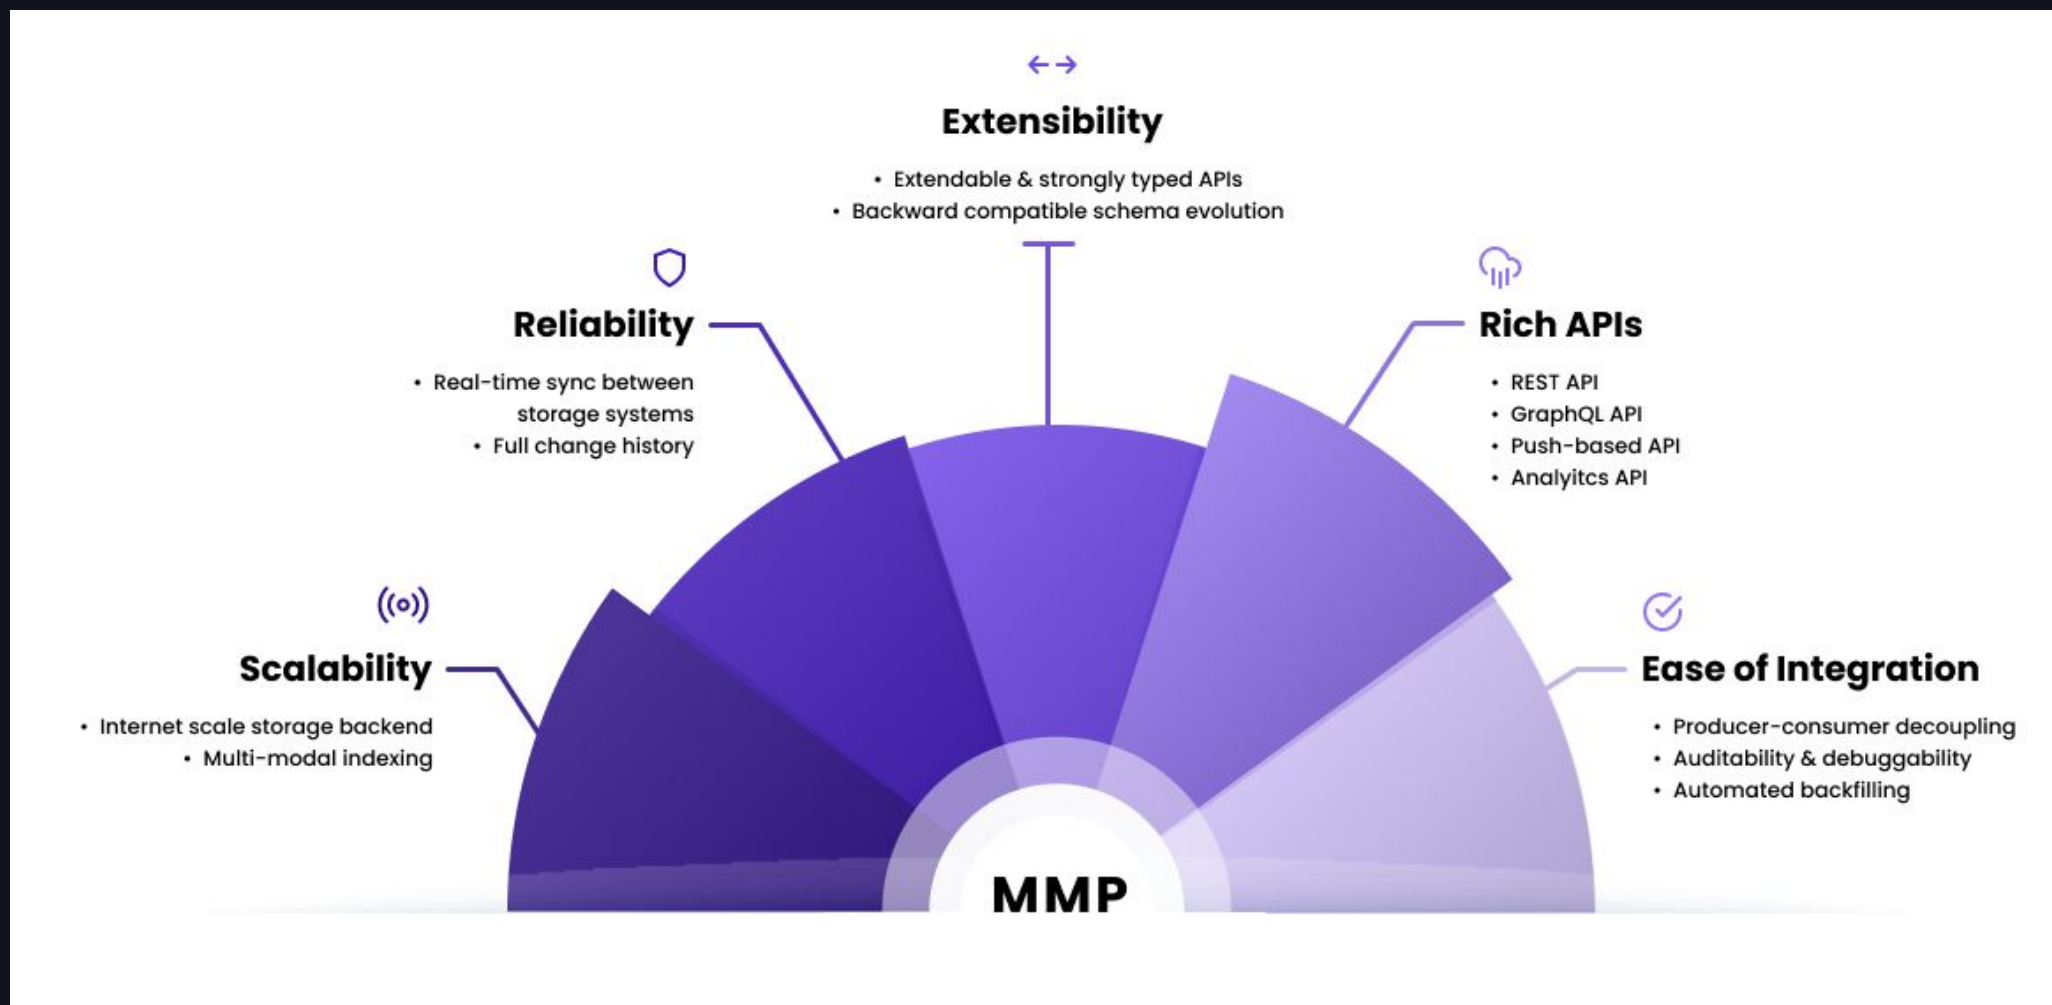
Extensibility

• Extendable & strongly typed APIs
• Backward compatible schema evolution

Reliability

• Real-time sync between storage systems
• Full change history

Rich APIs

• REST API
• GraphQL API
• Push-based API
• Analyitcs API

Scalability

• Internet scale storage backend
• Multi-modal indexing

Ease of Integration

• Producer-consumer decoupling
• Auditability & debuggability
• Automated backfilling

MMP